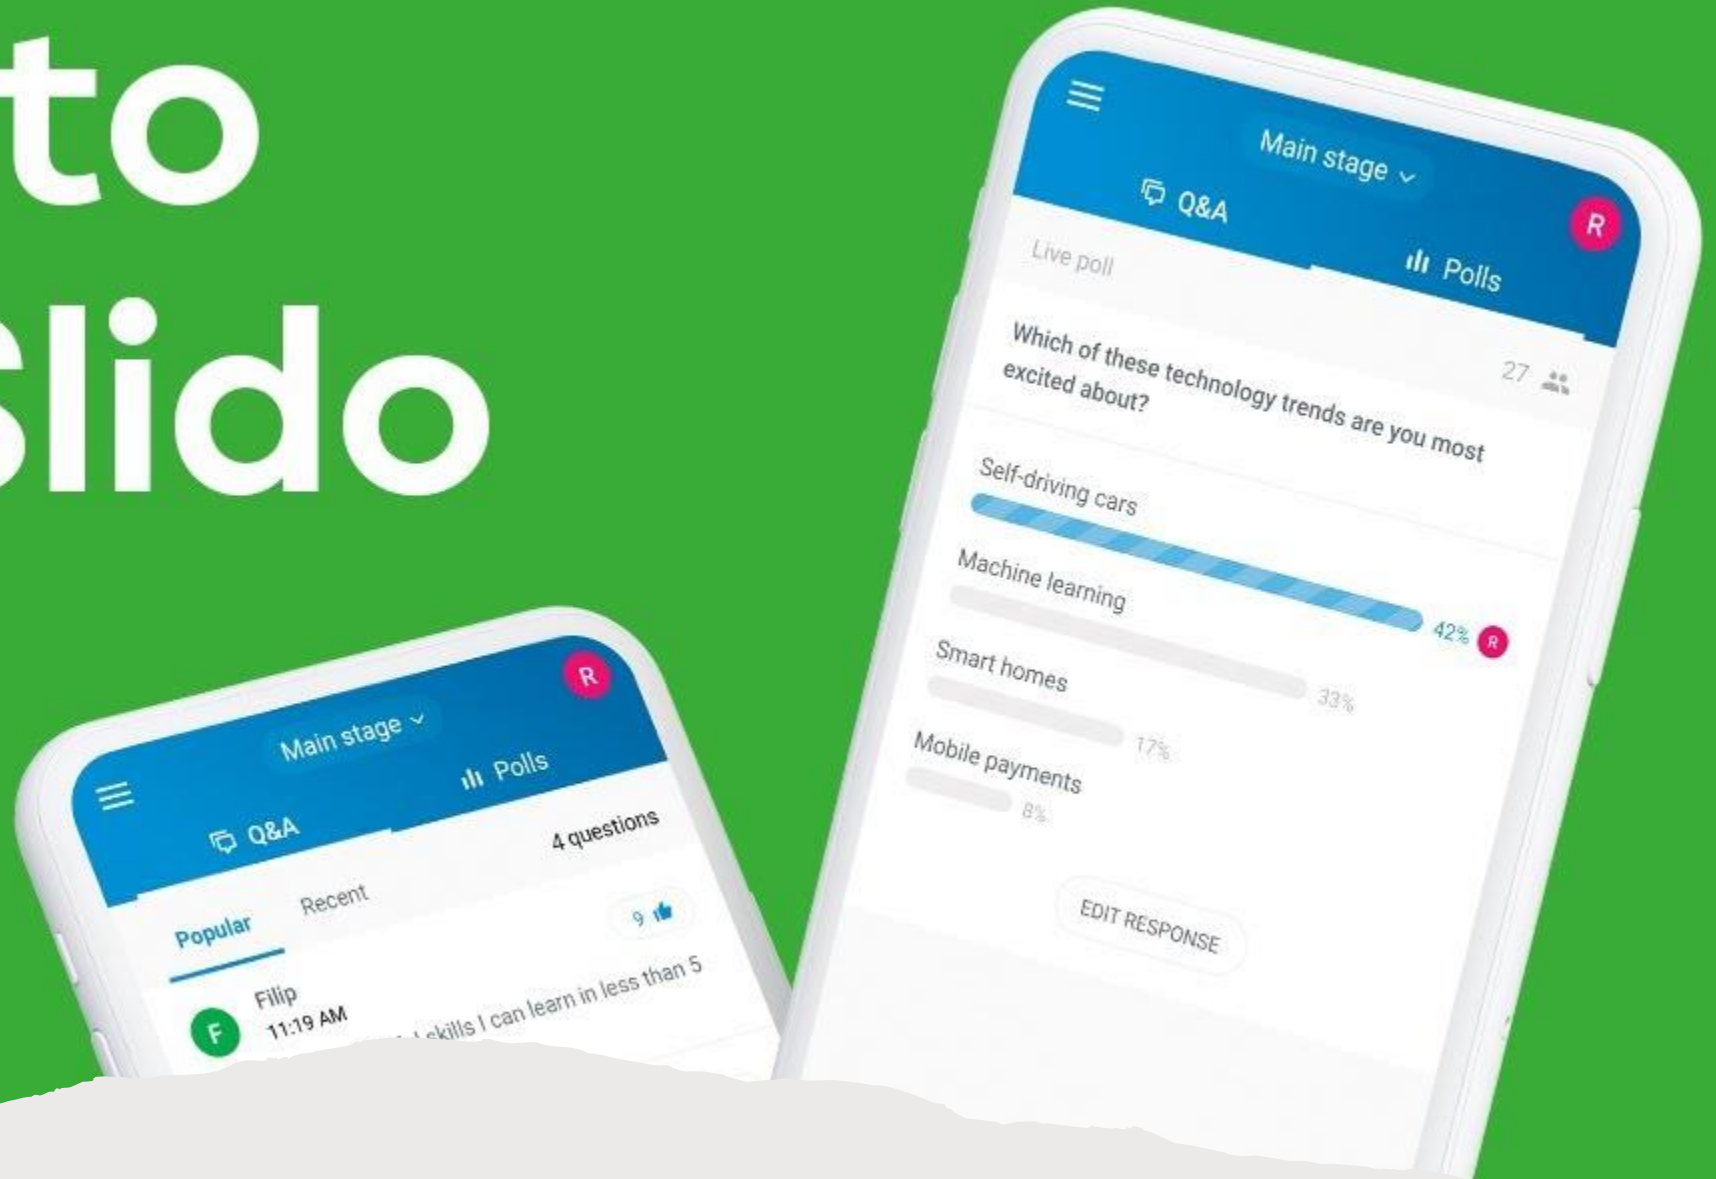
to
Slido

Main stage
Q&A
Polls
R
4 questions
Popular
Recent
9
Filip
11:19 AM
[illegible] skills I can learn in less than 5

Main stage
Q&A
Polls
R
Live poll
Which of these technology trends are you most excited about?
27
Self-driving cars
42%
R
Machine learning
33%
Smart homes
17%
Mobile payments
8%
EDIT RESPONSE